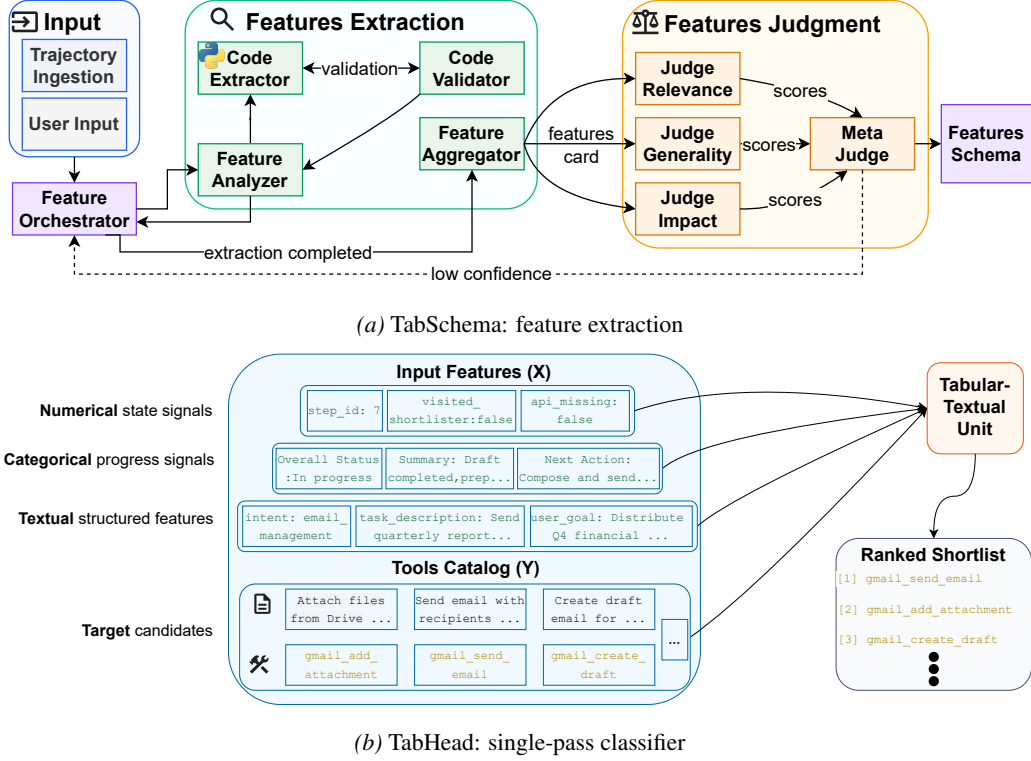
Input

Trajectory Ingestion

User Input

Features Extraction

Code Extractor

validation

Code Validator

Feature Analyzer

Feature Aggregator

Feature Orchestrator

extraction completed

low confidence

Features Judgment

Judge Relevance

Judge Generality

Judge Impact

features card

scores

scores

scores

Meta Judge

Features Schema

(a) TabSchema: feature extraction

Input Features (X)

Numerical state signals

step_id: 7

visited_ shortlister:false

api_missing: false

Categorical progress signals

Overall Status :In progress

Summary: Draft completed,prep...

Next Action: Compose and send...

Textual structured features

intent: email_ management

task_description: Send quarterly report...

user_goal: Distribute Q4 financial ...

Tools Catalog (Y)

Target candidates

Attach files from Drive ...

Send email with recipients ...

Create draft email for ...

...

gmail_add_ attachment

gmail_send_ email

gmail_create_ draft

Tabular-Textual Unit

Ranked Shortlist

[1] gmail_send_email

[2] gmail_add_attachment

[3] gmail_create_draft

(b) TabHead: single-pass classifier